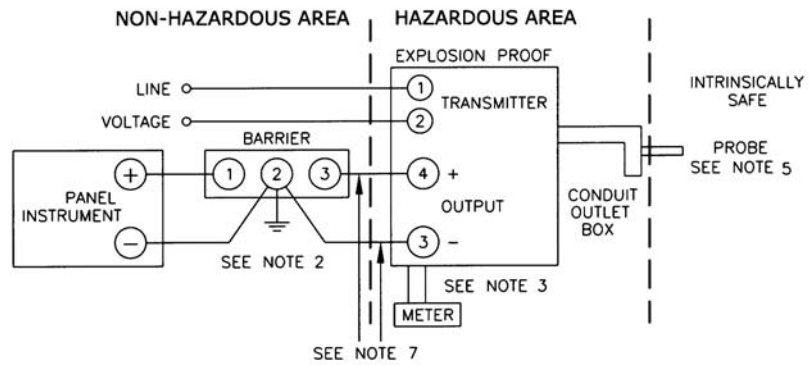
NON-HAZARDOUS AREA

HAZARDOUS AREA

EXPLOSION PROOF

INTRINSICALLY SAFE

LINE

VOLTAGE

1

2

TRANSMITTER

BARRIER

PANEL INSTRUMENT

+

−

1

2

3

4 +

OUTPUT

3 −

PROBE SEE NOTE 5

CONDUIT OUTLET BOX

SEE NOTE 2

SEE NOTE 3

METER

SEE NOTE 7